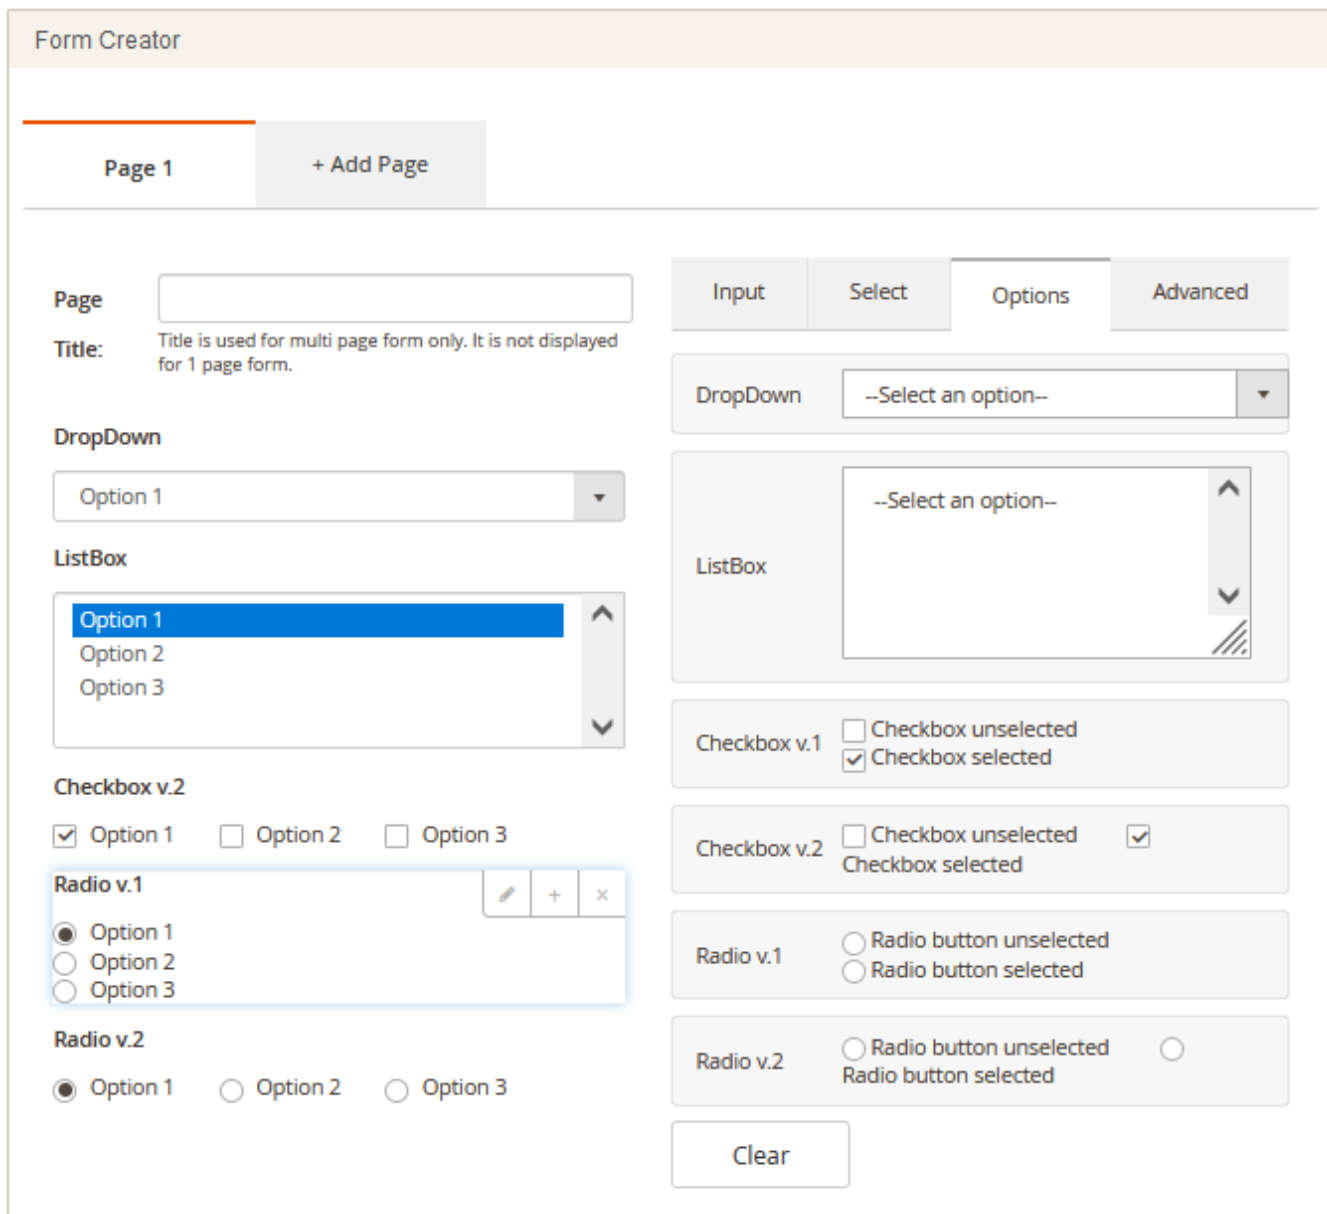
Form Creator

Page 1

+ Add Page

Page Title:

Title is used for multi page form only. It is not displayed for 1 page form.

DropDown

Option 1

ListBox

Option 1
Option 2
Option 3

Checkbox v.2

Option 1 Option 2 Option 3

Radio v.1

Option 1
Option 2
Option 3

Radio v.2

Option 1 Option 2 Option 3

Input Select Options Advanced

DropDown --Select an option--

ListBox --Select an option--

Checkbox v.1 Checkbox unselected
Checkbox selected

Checkbox v.2 Checkbox unselected Checkbox selected

Radio v.1 Radio button unselected
Radio button selected

Radio v.2 Radio button unselected Radio button selected

Clear